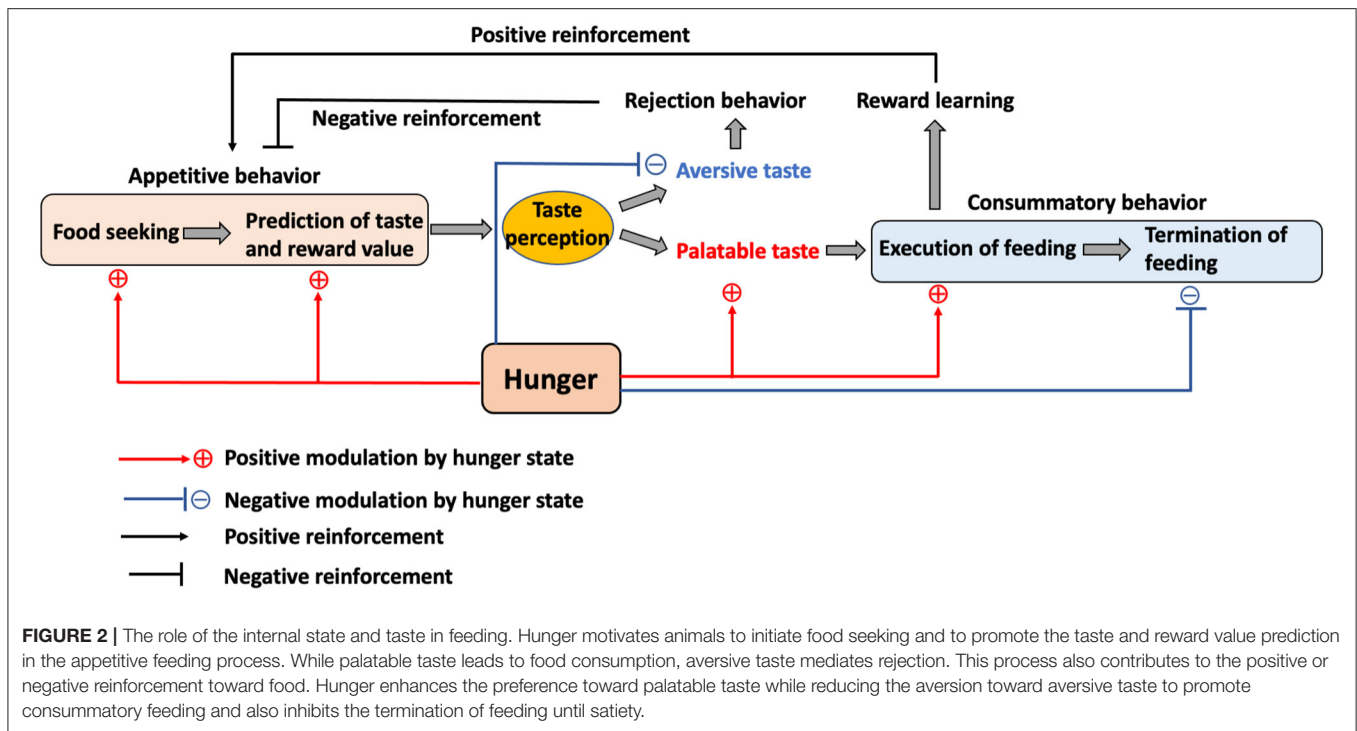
Positive reinforcement

Negative reinforcement

Rejection behavior

Reward learning

Appetitive behavior

⊖ Aversive taste

Food seeking

Prediction of taste and reward value

Taste perception

Palatable taste

Consummatory behavior

Execution of feeding

Termination of feeding

⊕ ⊕ ⊕ ⊕ ⊖

Hunger

⊕ Positive modulation by hunger state

⊖ Negative modulation by hunger state

Positive reinforcement

Negative reinforcement

**FIGURE 2 |** The role of the internal state and taste in feeding. Hunger motivates animals to initiate food seeking and to promote the taste and reward value prediction in the appetitive feeding process. While palatable taste leads to food consumption, aversive taste mediates rejection. This process also contributes to the positive or negative reinforcement toward food. Hunger enhances the preference toward palatable taste while reducing the aversion toward aversive taste to promote consummatory feeding and also inhibits the termination of feeding until satiety.